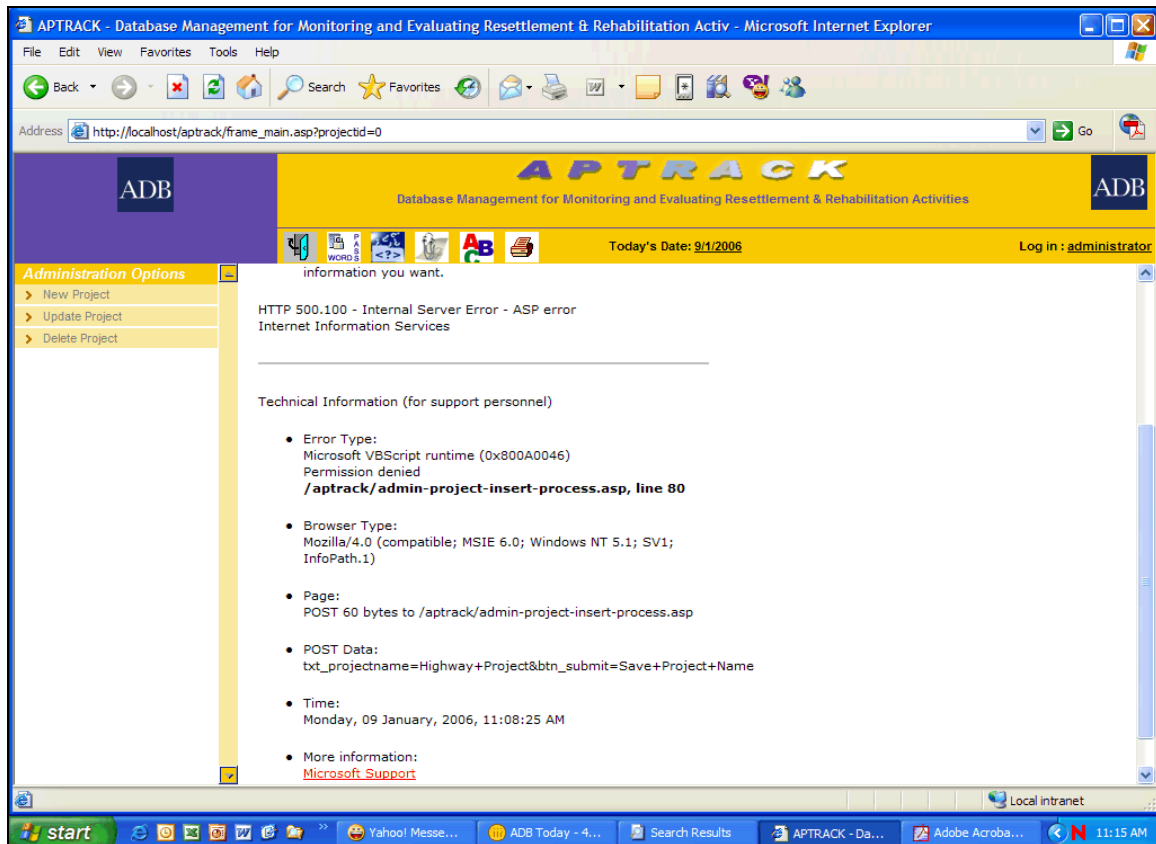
APTRACK - Database Management for Monitoring and Evaluating Resettlement & Rehabilitation Activ - Microsoft Internet Explorer

File Edit View Favorites Tools Help

Back Search Favorites

Address http://localhost/aptrack/frame_main.asp?projectid=0 Go

ADB

APTRACK

Database Management for Monitoring and Evaluating Resettlement & Rehabilitation Activities

ADB

Today's Date: 9/1/2006

Log in : administrator

Administration Options

New Project

Update Project

Delete Project

information you want.

HTTP 500.100 - Internal Server Error - ASP error
Internet Information Services

Technical Information (for support personnel)

- Error Type:
Microsoft VBScript runtime (0x800A0046)
Permission denied
**/aptrack/admin-project-insert-process.asp, line 80**

- Browser Type:
Mozilla/4.0 (compatible; MSIE 6.0; Windows NT 5.1; SV1; InfoPath.1)

- Page:
POST 60 bytes to /aptrack/admin-project-insert-process.asp

- POST Data:
txt_projectname=Highway+Project&btn_submit=Save+Project+Name

- Time:
Monday, 09 January, 2006, 11:08:25 AM

- More information:
Microsoft Support

Local intranet

start Yahoo! Messe... ADB Today - 4... Search Results APTRACK - Da... Adobe Acroba... 11:15 AM